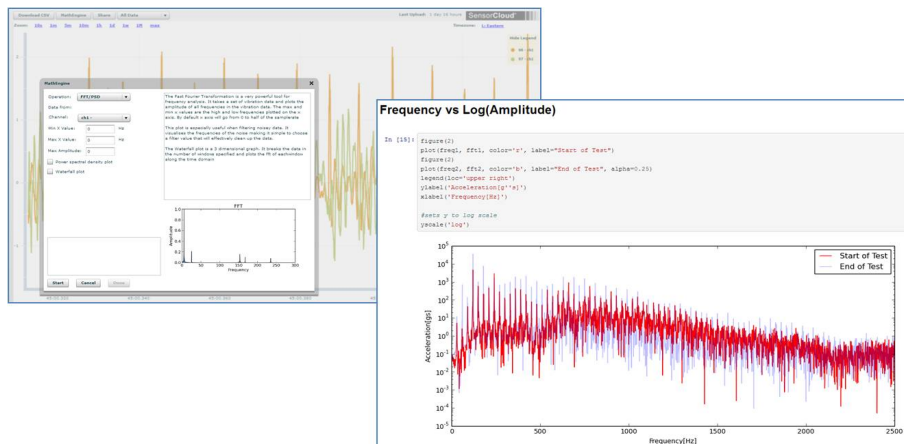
Download CSV MathEngine Share All Data

Last Upload: SensorCloud

Zoom: Timezone: Hide Legend

MathEngine

Operation: FFT/PSD

Data From:

Channel: ch1

Min X Value: Hz

Max X Value: Hz

Max Amplitude:

Power spectral density plot

Waterfall plot

The Fast Fourier Transformation is a very powerful tool for frequency analysis. It takes a set of vibration data and plots the amplitude of all frequencies in the vibration data. The max and min x values are the high and low frequencies plotted on the x axis. By default x axis will go from 0 to half of the samplerate

This plot is especially useful when filtering noisey data. It visualizes the frequencies of the noise making it simple to choose a filter value that will effectively clean up the data.

The Waterfall plot is a 3 dimensional graph. It breaks the data in the number of windows specified and plots the fft of eachwindow along the time domain

FFT

Amplitude

Frequency

Start Cancel Close

Frequency vs Log(Amplitude)

In [15]: figure(2)
plot(freq1, fft1, color='r', label="Start of Test")
figure(2)
plot(freq2, fft2, color='b', label="End of Test", alpha=0.25)
legend(loc='upper right')
ylabel('Acceleration[g^2]')
xlabel('Frequency[Hz]')

#sets y to log scale
yscale('log')

Start of Test
End of Test

Acceleration[gs]

$10^5$ $10^4$ $10^3$ $10^2$ $10^1$ $10^0$ $10^{-1}$ $10^{-2}$ $10^{-3}$ $10^{-4}$ $10^{-5}$

0 500 1000 1500 2000 2500

Frequency[Hz]